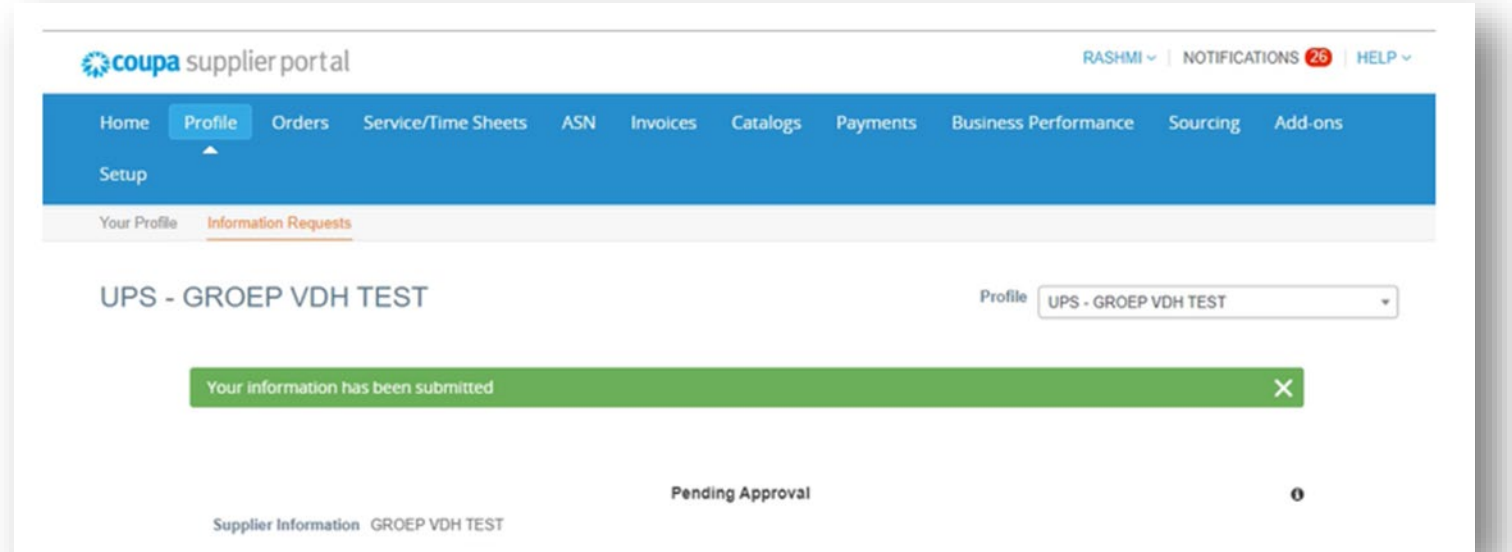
coupa supplier portal

RASHMI | NOTIFICATIONS 26 | HELP

Home Profile Orders Service/Time Sheets ASN Invoices Catalogs Payments Business Performance Sourcing Add-ons Setup

Your Profile Information Requests

UPS - GROEP VDH TEST

Profile UPS - GROEP VDH TEST

Your information has been submitted

Pending Approval

Supplier Information GROEP VDH TEST